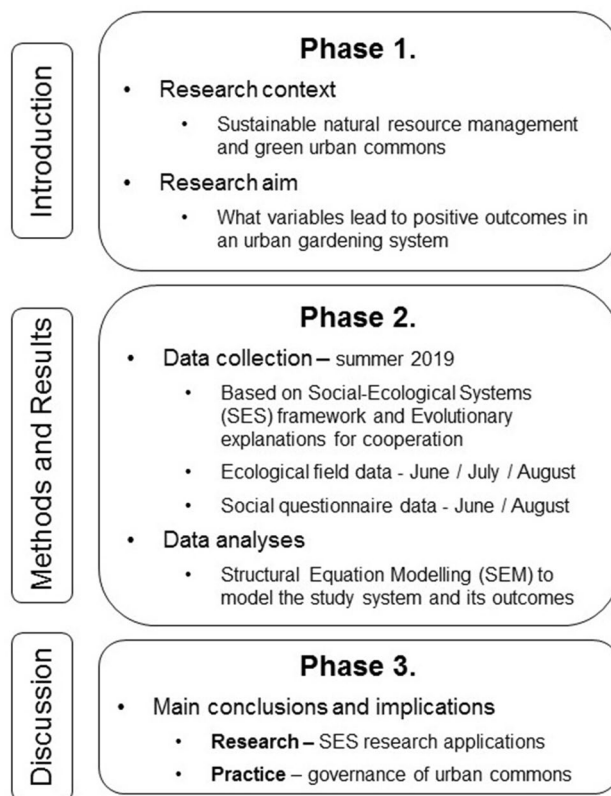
Introduction

Phase 1.

- Research context
  - Sustainable natural resource management and green urban commons
- Research aim
  - What variables lead to positive outcomes in an urban gardening system

Methods and Results

Phase 2.

- Data collection – summer 2019
  - Based on Social-Ecological Systems (SES) framework and Evolutionary explanations for cooperation
  - Ecological field data - June / July / August
  - Social questionnaire data - June / August
- Data analyses
  - Structural Equation Modelling (SEM) to model the study system and its outcomes

Discussion

Phase 3.

- Main conclusions and implications
  - **Research** – SES research applications
  - **Practice** – governance of urban commons